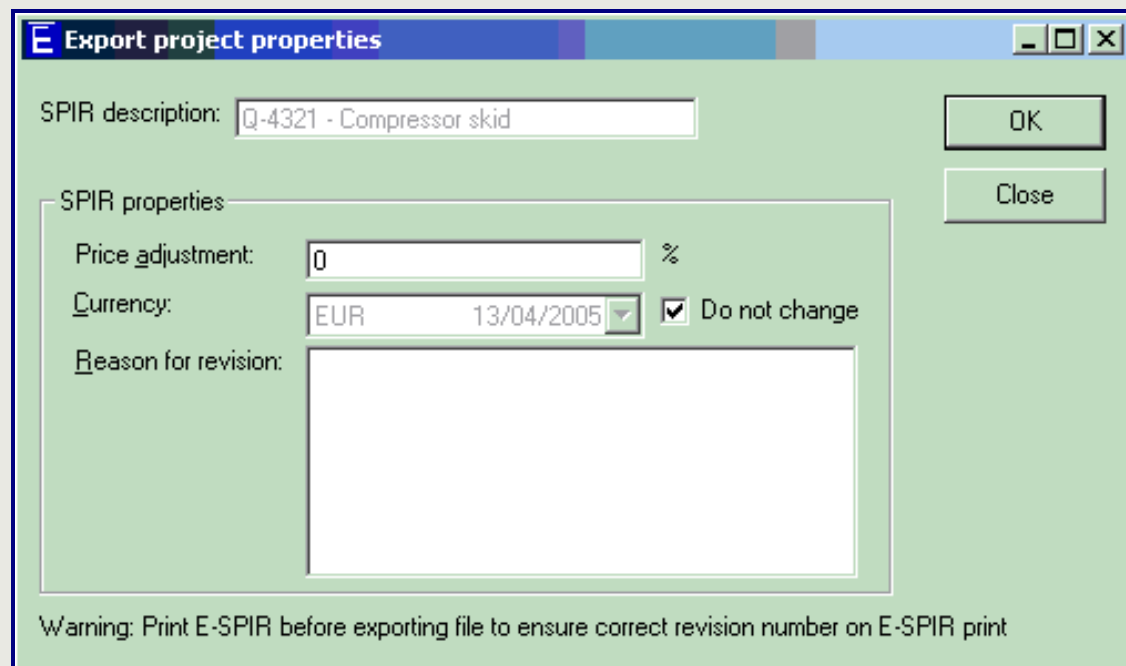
Export project properties

SPIR description: Q-4321 - Compressor skid

OK

Close

SPIR properties

Price adjustment: 0 %

Currency: EUR 13/04/2005

Do not change

Reason for revision:

Warning: Print E-SPIR before exporting file to ensure correct revision number on E-SPIR print